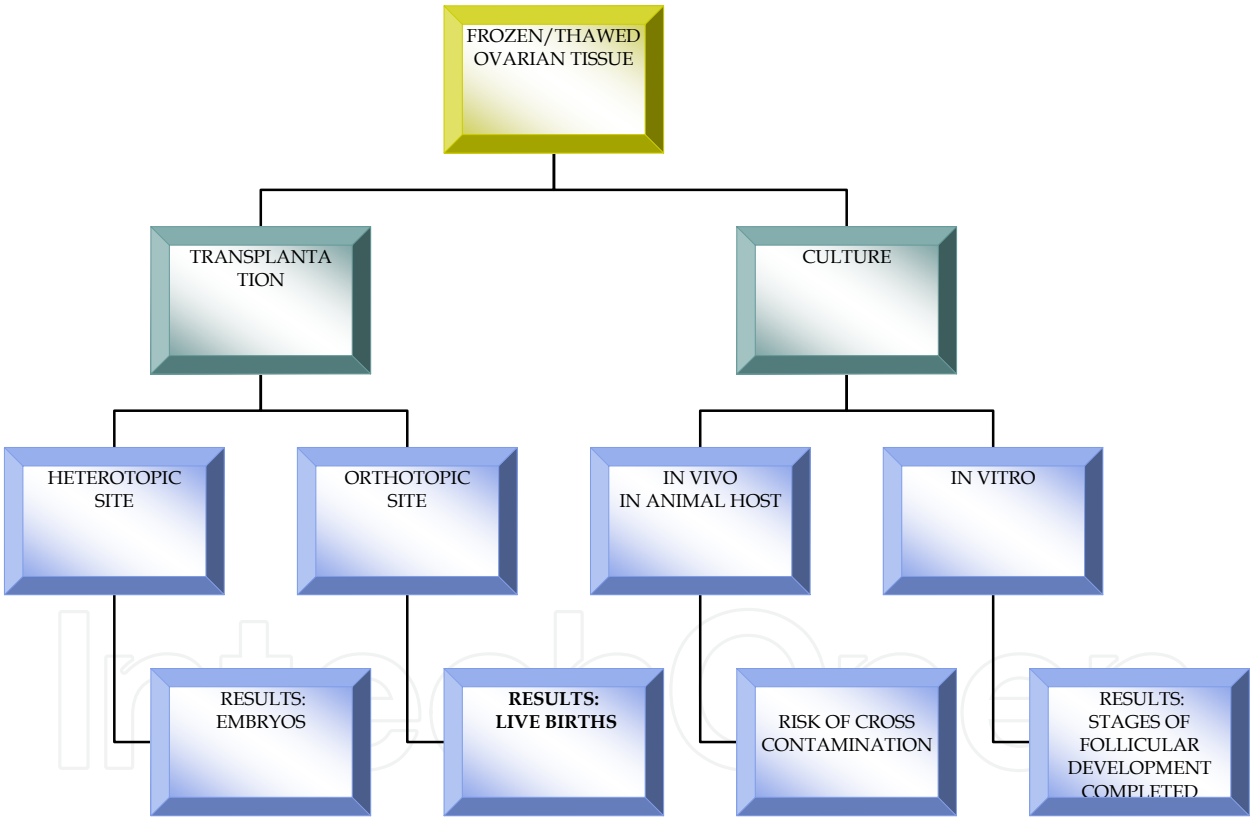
FROZEN/THAWED OVARIAN TISSUE

TRANSPLANTATION

CULTURE

HETEROTOPIC SITE

ORTHOTOPIC SITE

IN VIVO IN ANIMAL HOST

IN VITRO

RESULTS: EMBRYOS

**RESULTS: LIVE BIRTHS**

RISK OF CROSS CONTAMINATION

RESULTS: STAGES OF FOLLICULAR DEVELOPMENT COMPLETED

IntechOpen